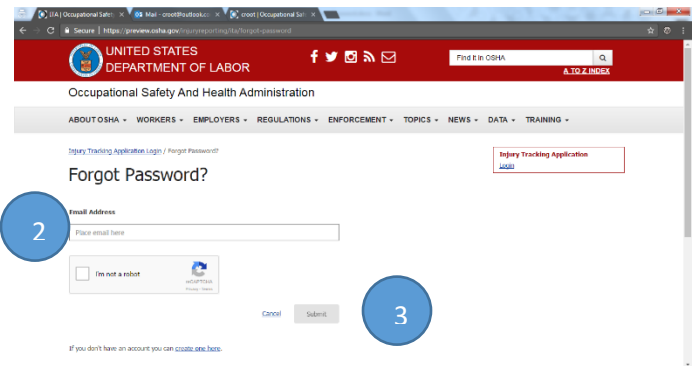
ITA | Occupational Safe ×
Mail - crootl@outlook ×
croot | Occupational Safe ×

Secure | https://preview.osha.gov/injuryreporting/ita/forgot-password

UNITED STATES
DEPARTMENT OF LABOR

Find it in OSHA
A TO Z INDEX

Occupational Safety And Health Administration

ABOUT OSHA ▾ WORKERS ▾ EMPLOYERS ▾ REGULATIONS ▾ ENFORCEMENT ▾ TOPICS ▾ NEWS ▾ DATA ▾ TRAINING ▾

Injury Tracking Application Login / Forgot Password?

Injury Tracking Application
Login

Forgot Password?

2

Email Address

Place email here

I'm not a robot
reCAPTCHA
Privacy - Terms

3

Cancel Submit

If you don't have an account you can create one here.